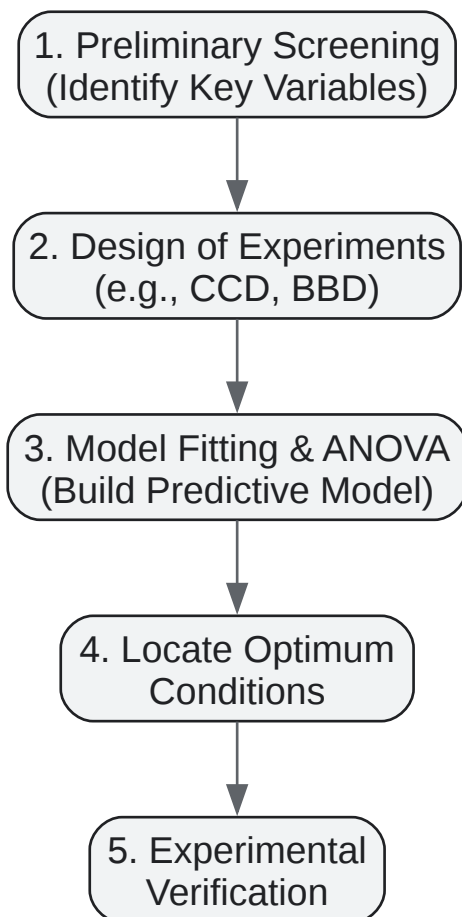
1. Preliminary Screening
(Identify Key Variables)

2. Design of Experiments
(e.g., CCD, BBD)

3. Model Fitting & ANOVA
(Build Predictive Model)

4. Locate Optimum
Conditions

5. Experimental
Verification